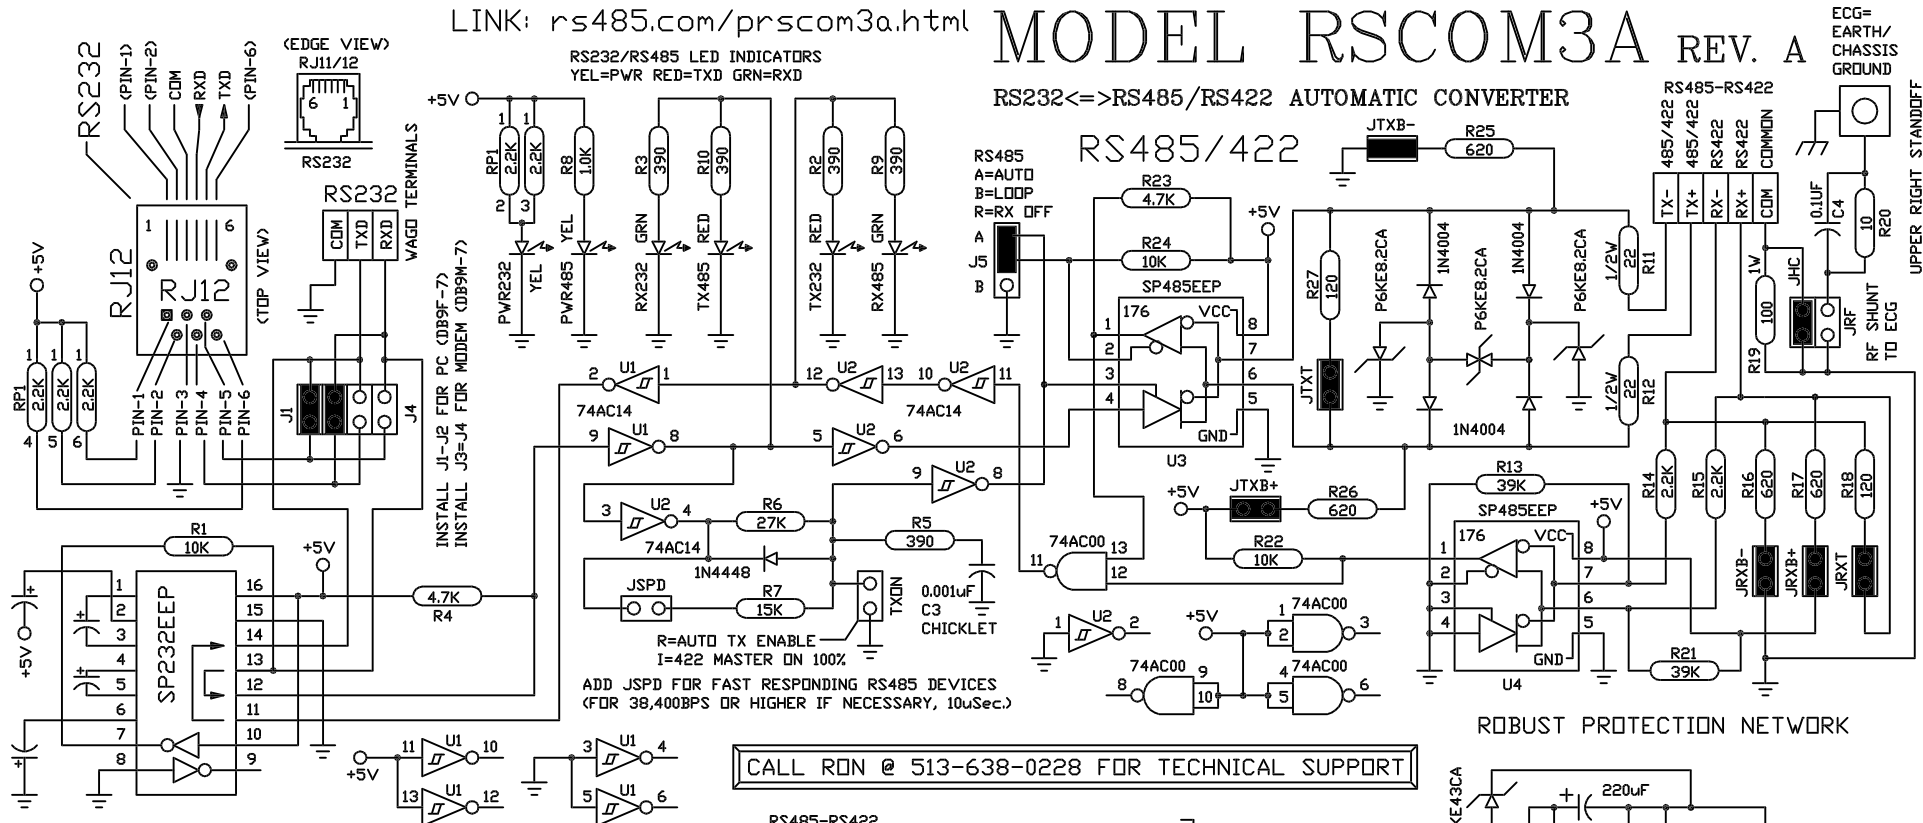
LINK: rs485.com/prscom3a.html

MODEL RSCOM3A REV. A

ECG= EARTH/ CHASSIS GROUND

RS232<=>RS485/RS422 AUTOMATIC CONVERTER

RS232

(PIN-1) (PIN-2) COM RXD TXD (PIN-6)

(EDGE VIEW) RJ11/12

6 1

RS232

RS232/RS485 LED INDICATORS
YEL=PWR RED=TXD GRN=RXD

+5V

RP1 2.2K 2.2K R8 1.0K R3 390 R10 390 R2 390 R9 390

2 3

YEL GRN RED RED GRN

PWR232 YEL PWR485 RX232 TX485 TX232 RX485

RS232

COM TXD RXD

WAGO TERMINALS

RJ12 RJ12 (TOP VIEW)

1 6

+5V

RP1 2.2K 2.2K 2.2K

1 4 5 6

PIN-1 PIN-2 PIN-3 PIN-4 PIN-5 PIN-6

J1 J4

INSTALL J1-J2 FOR PC (DB9F-7)
INSTALL J3=J4 FOR MODEM (DB9M-7)

RS485/422

RS485
A=AUTO
B=LOOP
R=RX OFF

A J5 B

R23 4.7K

R24 10K

+5V

SP485EEP

176 VCC

1 2 3 4 8 7 6 5

GND

U3

JTXB- R25 620

RS485-RS422

485/422 485/422 RS422 RS422 COMMON

TX- TX+ RX- RX+ COM

R27 120

1N4004 1N4004

P6KE8.2CA P6KE8.2CA P6KE8.2CA

1/2W 22 R11

1/2W 22 R12

JTXT

1N4004

0.1UF C4

10 R20

1W 100 R19

JHC JRF

RF SHUNT TO ECG

UPPER RIGHT STANDOFF

2 U1 1 12 U2 13 10 U2 11

74AC14 74AC14

9 U1 8 5 U2 6

9 U2 8

3 U2 4

74AC14

R6 27K

1N4448

R5 390

JSPD R7 15K

TXON

0.001uF C3 CHICKLET

R=AUTO TX ENABLE
I=422 MASTER ON 100%

ADD JSPD FOR FAST RESPONDING RS485 DEVICES
(FOR 38,400BPS OR HIGHER IF NECESSARY, 10uSec.)

74AC00 13 11 12

+5V JTXB+ R26 620

R22 10K

R13 39K

SP485EEP

176 VCC

1 2 3 4 8 7 6 5

GND

U4

+5V

R14 2.2K R15 2.2K R16 620 R17 620 R18 120

JRXB- JRXB+ JRXT

R21 39K

1 U2 2

+5V 1 74AC00 2 3

74AC00 9 8 10

4 74AC00 5 6

ROBUST PROTECTION NETWORK

R1 10K

+5V

+5V

1 2 3 4 5 6 7 8

SP232EEP

16 15 14 13 12 11 10 9

R4 4.7K

11 U1 10
+5V
13 U1 12

3 U1 4
5 U1 6

CALL RON @ 513-638-0228 FOR TECHNICAL SUPPORT

RS485-RS422

KE43CA

220uF